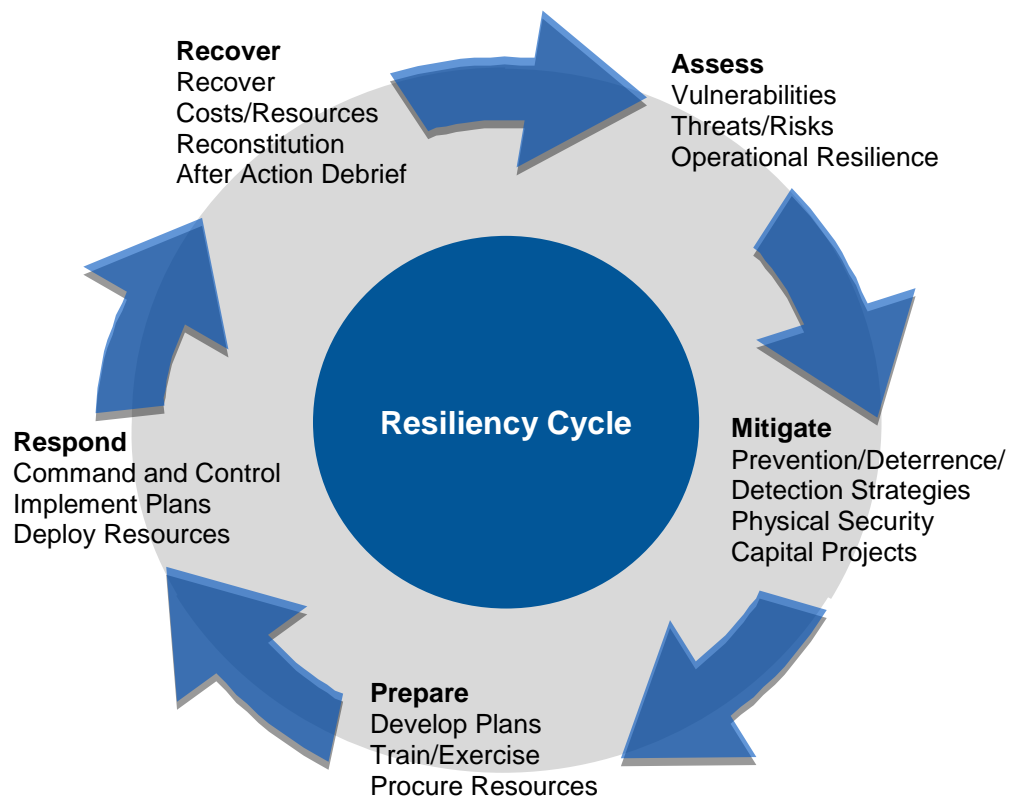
Recover
Recover
Costs/Resources
Reconstitution
After Action Debrief

Assess
Vulnerabilities
Threats/Risks
Operational Resilience

Resiliency Cycle

Respond
Command and Control
Implement Plans
Deploy Resources

Mitigate
Prevention/Deterrence/
Detection Strategies
Physical Security
Capital Projects

Prepare
Develop Plans
Train/Exercise
Procure Resources